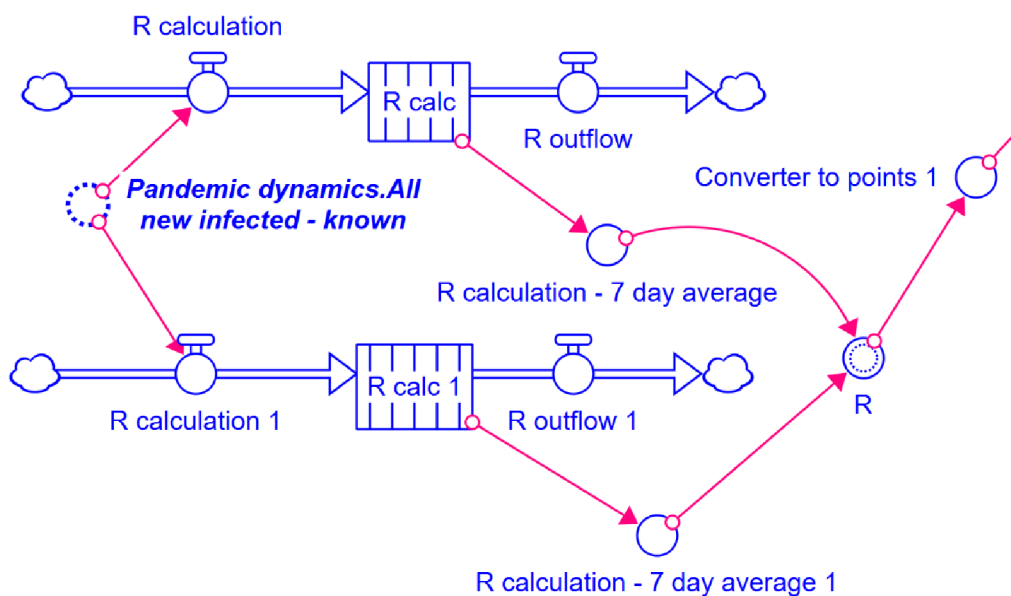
R calculation

R calc

R outflow

Converter to points 1

Pandemic dynamics.All new infected - known

R calculation - 7 day average

R

R calc 1

R calculation 1

R outflow 1

R calculation - 7 day average 1